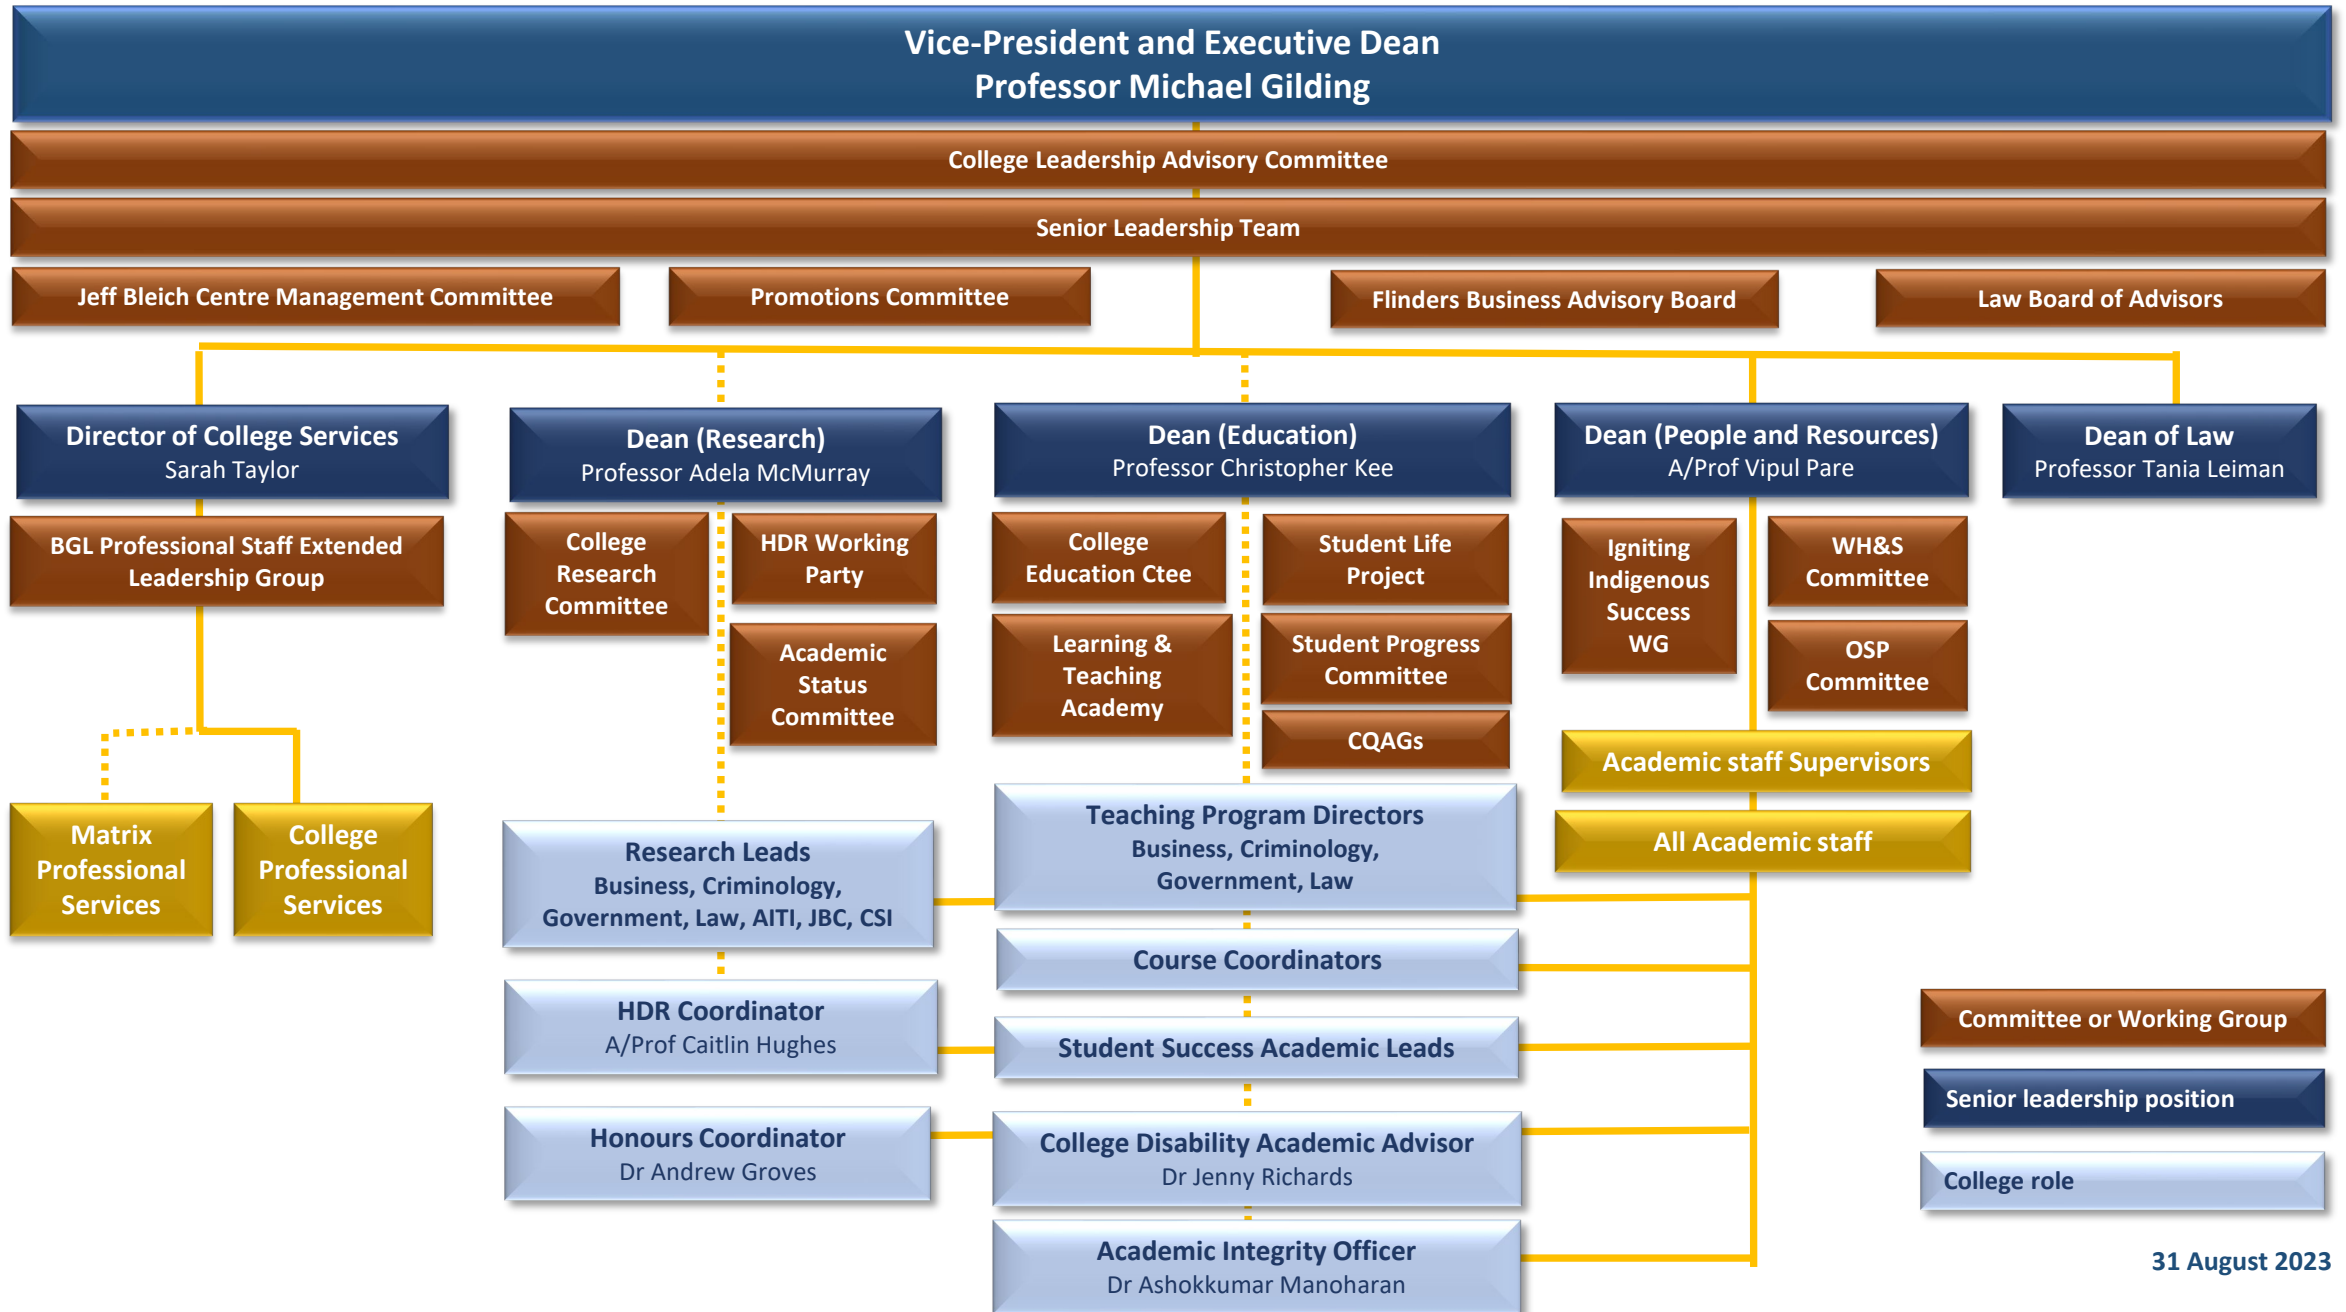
Vice-President and Executive Dean
Professor Michael Gilding

College Leadership Advisory Committee

Senior Leadership Team

Jeff Bleich Centre Management Committee

Promotions Committee

Flinders Business Advisory Board

Law Board of Advisors

Director of College Services
Sarah Taylor

Dean (Research)
Professor Adela McMurray

Dean (Education)
Professor Christopher Kee

Dean (People and Resources)
A/Prof Vipul Pare

Dean of Law
Professor Tania Leiman

BGL Professional Staff Extended Leadership Group

College Research Committee

HDR Working Party

Academic Status Committee

College Education Ctee

Student Life Project

Learning & Teaching Academy

Student Progress Committee

CQAGs

Igniting Indigenous Success WG

WH&S Committee

OSP Committee

Academic staff Supervisors

All Academic staff

Matrix Professional Services

College Professional Services

Research Leads
Business, Criminology, Government, Law, AITI, JBC, CSI

Teaching Program Directors
Business, Criminology, Government, Law

Course Coordinators

HDR Coordinator
A/Prof Caitlin Hughes

Student Success Academic Leads

Honours Coordinator
Dr Andrew Groves

College Disability Academic Advisor
Dr Jenny Richards

Academic Integrity Officer
Dr Ashokkumar Manoharan

Committee or Working Group

Senior leadership position

College role

31 August 2023